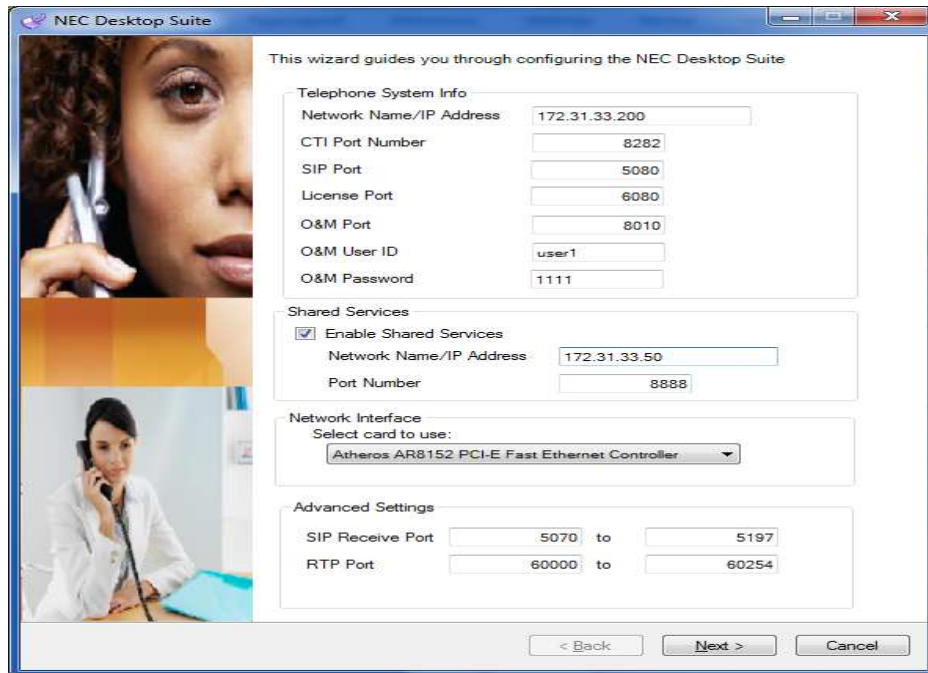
NEC Desktop Suite

This wizard guides you through configuring the NEC Desktop Suite

Telephone System Info
Network Name/IP Address 172.31.33.200
CTI Port Number 8282
SIP Port 5080
License Port 6080
O&M Port 8010
O&M User ID user1
O&M Password 1111

Shared Services
Enable Shared Services
Network Name/IP Address 172.31.33.50
Port Number 8888

Network Interface
Select card to use:
Atheros AR8152 PCI-E Fast Ethernet Controller

Advanced Settings
SIP Receive Port 5070 to 5197
RTP Port 60000 to 60254

< Back
Next >
Cancel